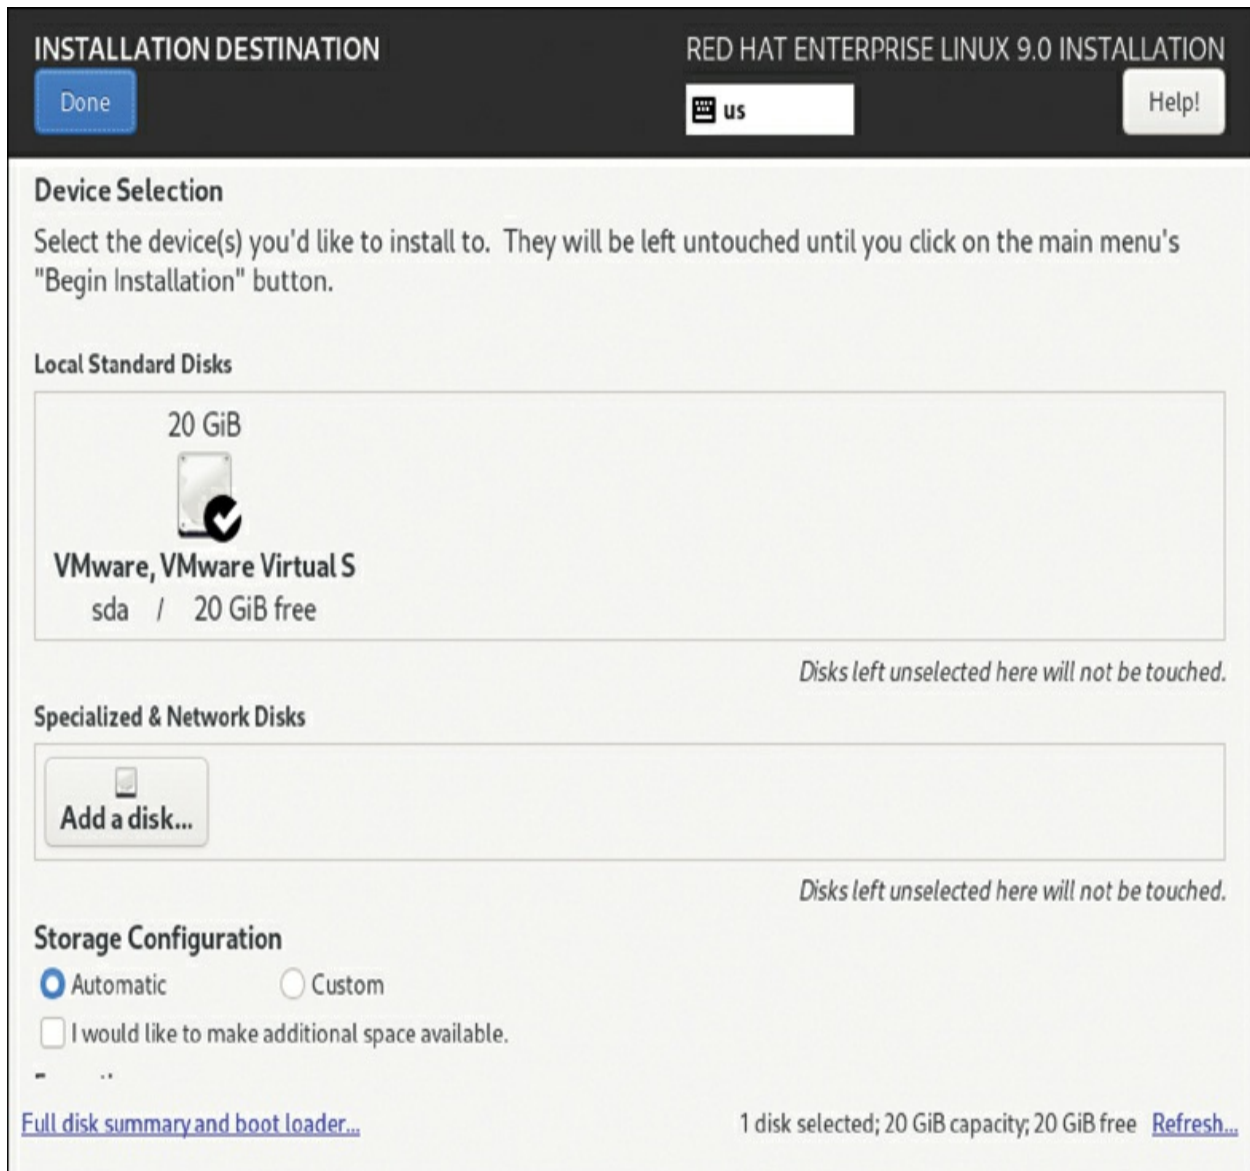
INSTALLATION DESTINATION

Done

RED HAT ENTERPRISE LINUX 9.0 INSTALLATION

us

Help!

Device Selection

Select the device(s) you'd like to install to. They will be left untouched until you click on the main menu's "Begin Installation" button.

Local Standard Disks

20 GiB

VMware, VMware Virtual S

sda / 20 GiB free

Disks left unselected here will not be touched.

Specialized & Network Disks

Add a disk...

Disks left unselected here will not be touched.

Storage Configuration

Automatic

Custom

I would like to make additional space available.

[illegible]

Full disk summary and boot loader...

1 disk selected; 20 GiB capacity; 20 GiB free Refresh...